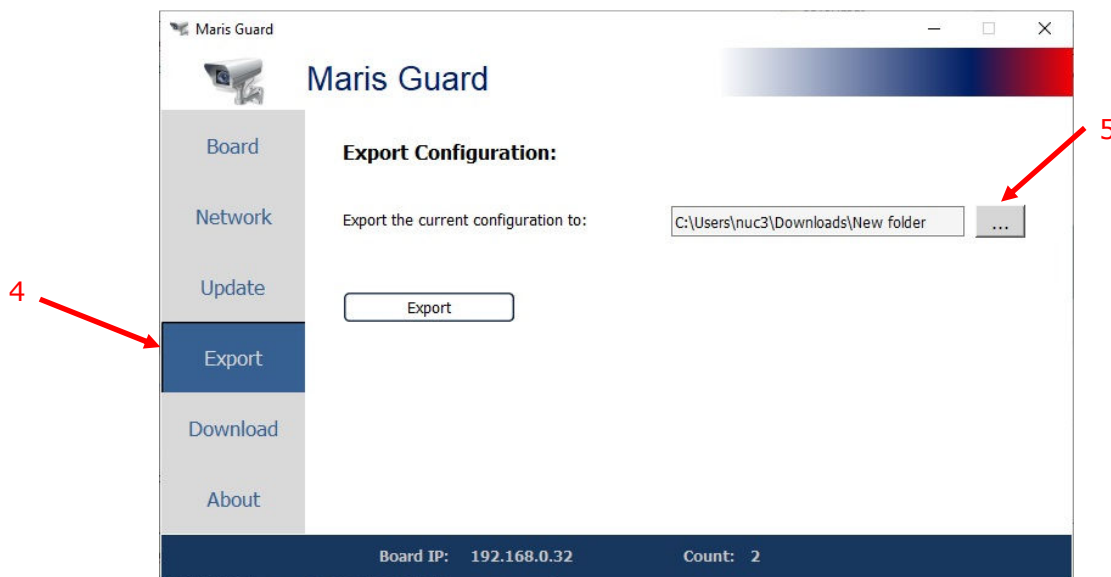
Maris Guard

Maris Guard

Board

Network

Update

Export

Download

About

Export Configuration:

Export the current configuration to: C:\Users\nuc3\Downloads\New folder ...

Export

4

5

Board IP: 192.168.0.32 Count: 2